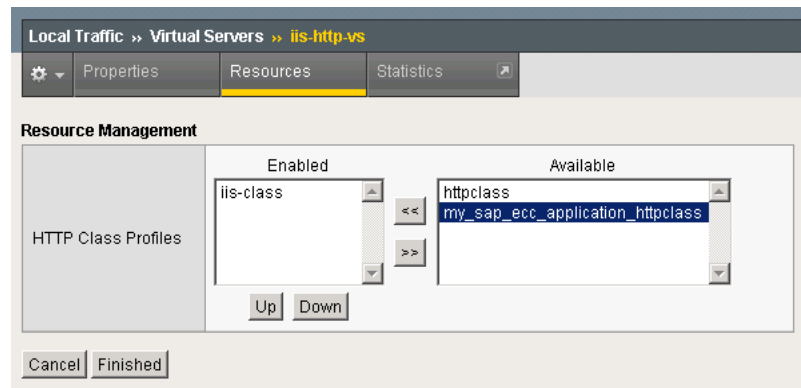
Local Traffic » Virtual Servers » iis-http-vs

Properties | Resources | Statistics

Resource Management

| HTTP Class Profiles | Enabled: iis-class | << >> | Available: httpclass, my_sap_ecc_application_httpclass |
|---|---|---|---|

Up Down

Cancel Finished